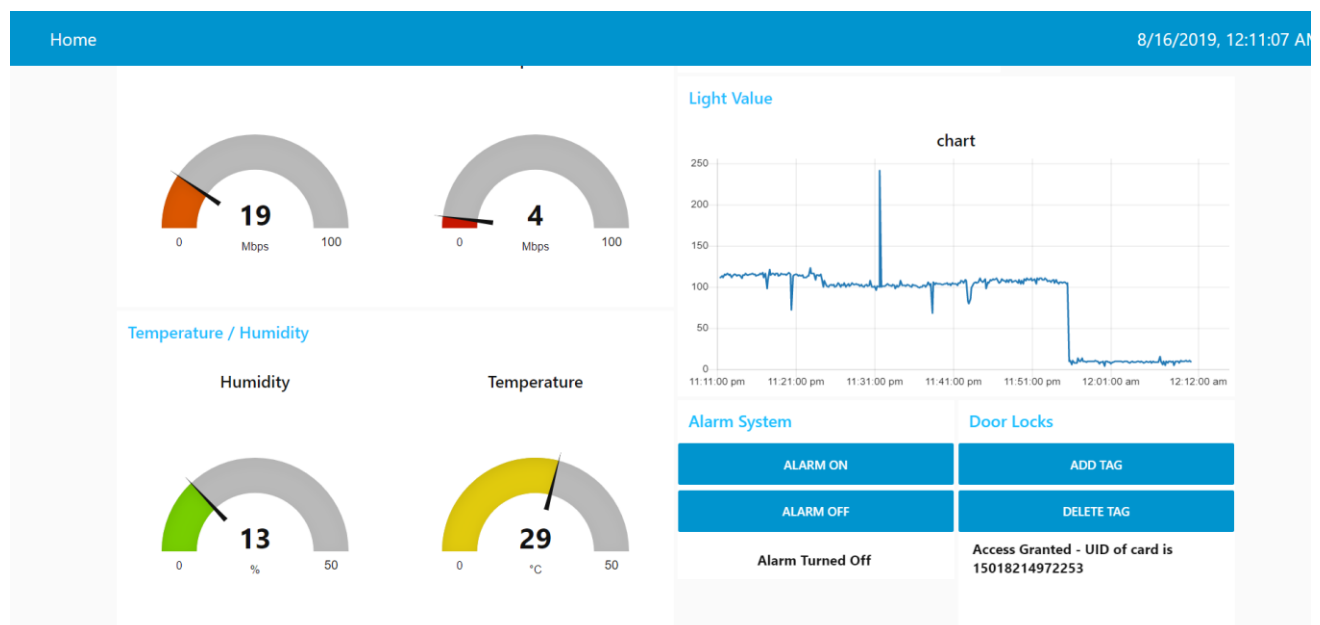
Home

8/16/2019, 12:11:07 AM

19
0 Mbps 100

4
0 Mbps 100

Temperature / Humidity

Humidity

Temperature

13
0 % 50

29
0 °C 50

Light Value

chart

250
200
150
100
50
0

11:11:00 pm 11:21:00 pm 11:31:00 pm 11:41:00 pm 11:51:00 pm 12:01:00 am 12:12:00 am

Alarm System

ALARM ON

ALARM OFF

Alarm Turned Off

Door Locks

ADD TAG

DELETE TAG

Access Granted - UID of card is 15018214972253